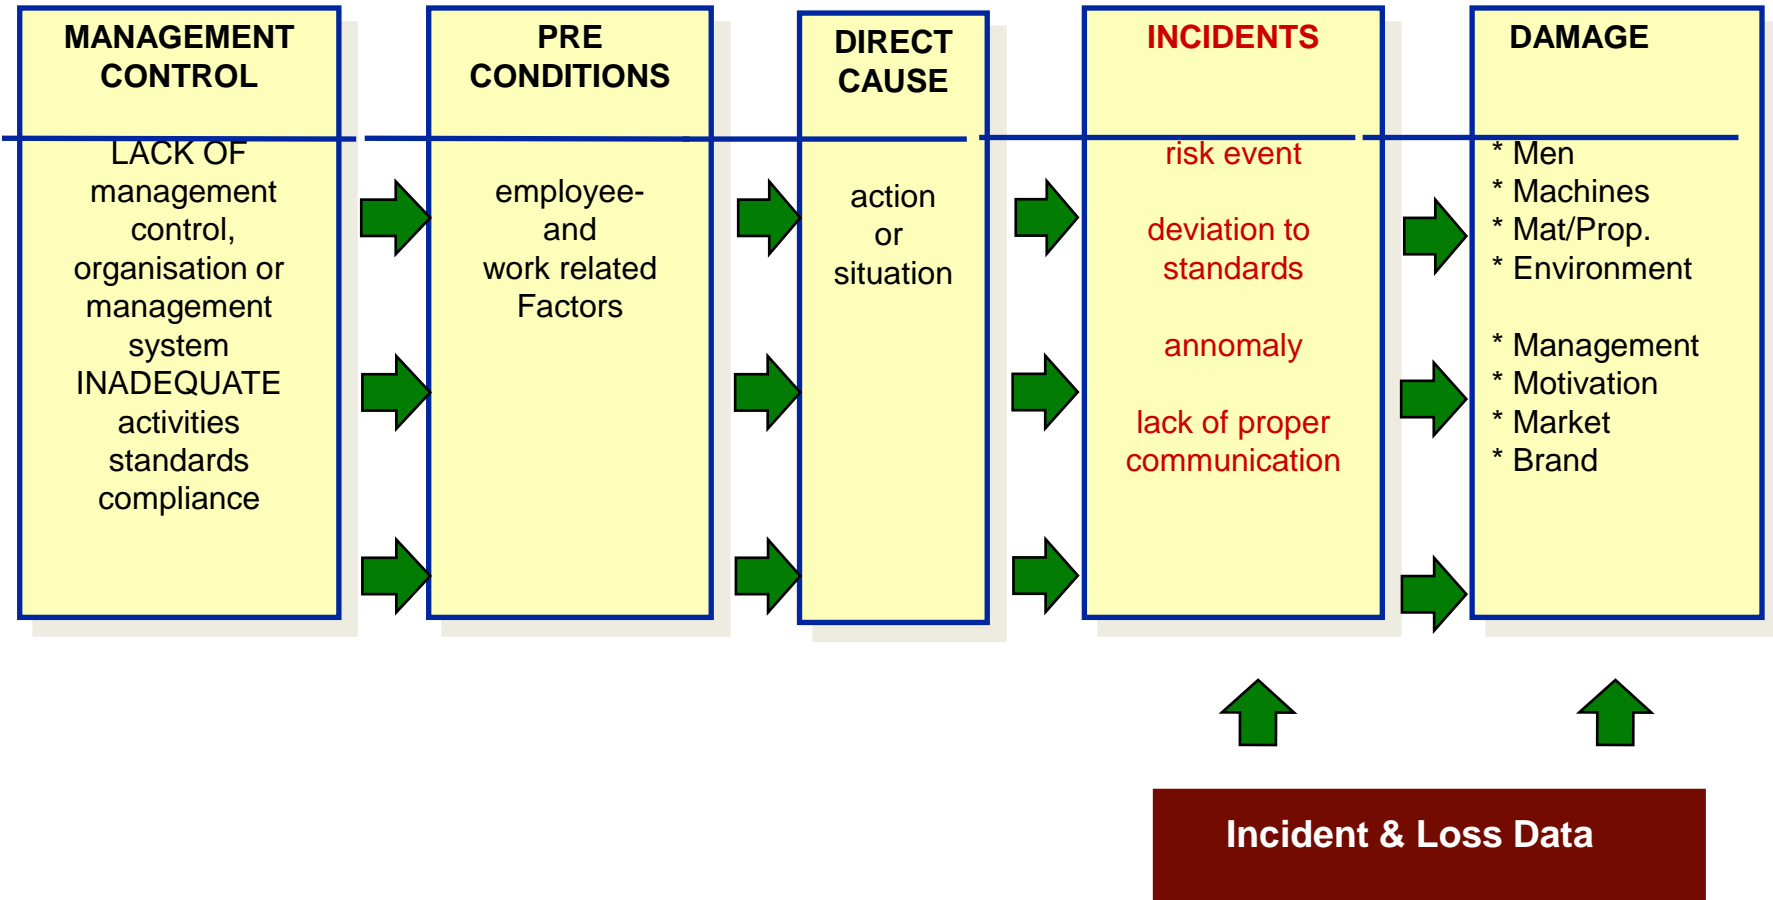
MANAGEMENT CONTROL

LACK OF management control, organisation or management system INADEQUATE activities standards compliance

PRE CONDITIONS

employee- and work related Factors

DIRECT CAUSE

action or situation

INCIDENTS

risk event

deviation to standards

annomaly

lack of proper communication

DAMAGE

* Men
* Machines
* Mat/Prop.
* Environment

* Management
* Motivation
* Market
* Brand

Incident & Loss Data